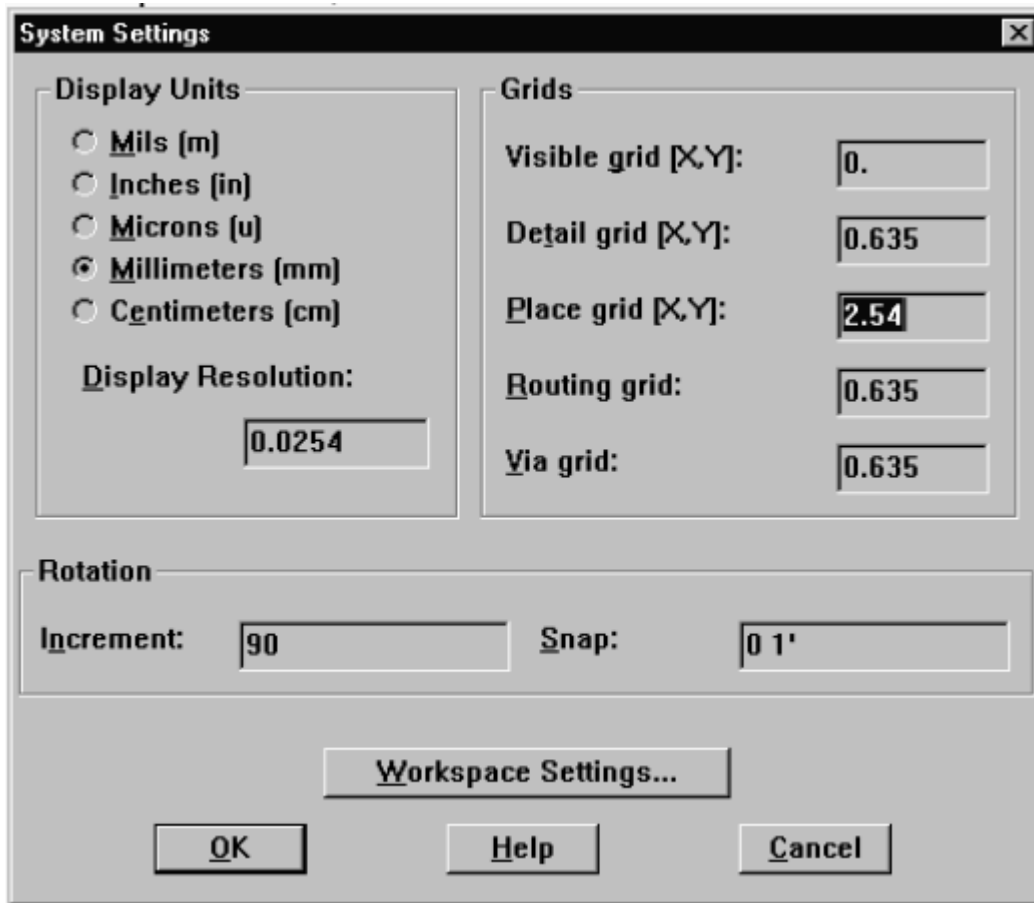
System Settings

Display Units

Mils (m)
Inches (in)
Microns (u)
Millimeters (mm)
Centimeters (cm)

Display Resolution:

0.0254

Grids

Visible grid [X,Y]: 0.

Detail grid [X,Y]: 0.635

Place grid [X,Y]: 2.54

Routing grid: 0.635

Via grid: 0.635

Rotation

Increment: 90

Snap: 0 1'

Workspace Settings...

OK

Help

Cancel